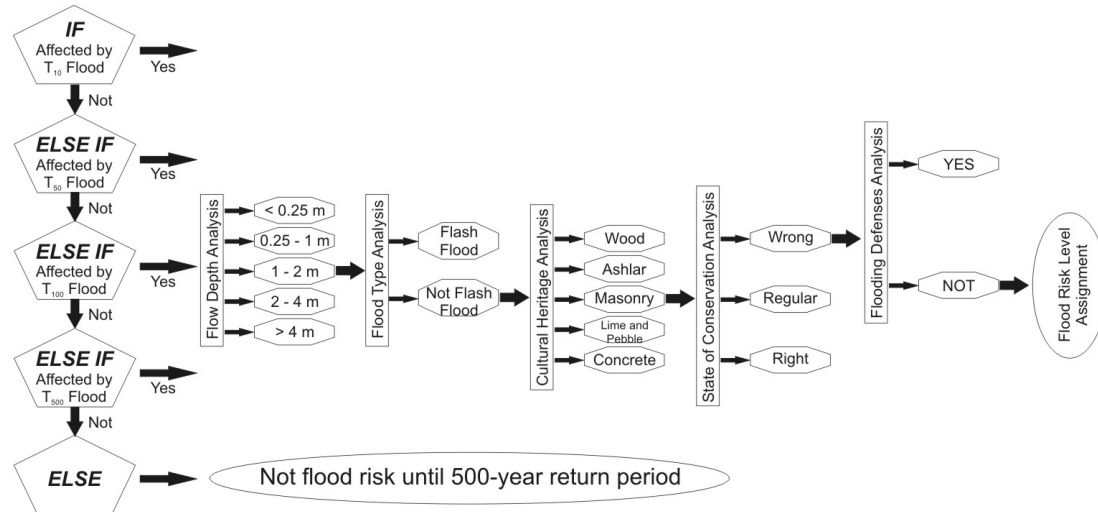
IF
Affected by $T_{10}$ Flood
Yes
Not

ELSE IF
Affected by $T_{50}$ Flood
Yes
Not

ELSE IF
Affected by $T_{100}$ Flood
Yes
Not

ELSE IF
Affected by $T_{500}$ Flood
Yes
Not

ELSE
Not flood risk until 500-year return period

Flow Depth Analysis
< 0.25 m
0.25 - 1 m
1 - 2 m
2 - 4 m
> 4 m

Flood Type Analysis
Flash Flood
Not Flash Flood

Cultural Heritage Analysis
Wood
Ashlar
Masonry
Lime and Pebble
Concrete

State of Conservation Analysis
Wrong
Regular
Right

Flooding Defenses Analysis
YES
NOT

Flood Risk Level Assignment